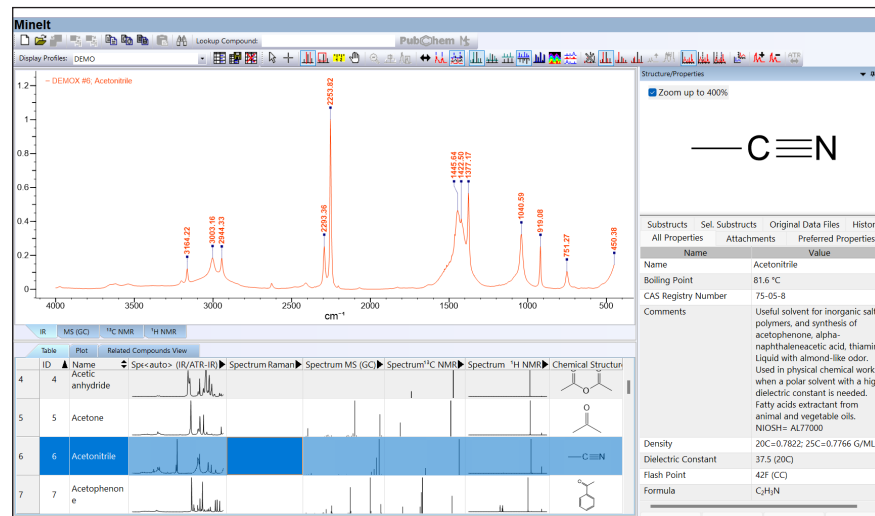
MineIt

Lookup Compound: PubChem

Display Profiles: DEMO

~ DEMOX #6; Acetonitrile

1.2
1
0.8
0.6
0.4
0.2
0

2253.82
3164.22
3003.16
2944.33
2293.36
1445.64
1422.50
1377.17
1040.59
919.08
751.27
450.38

4000 3500 3000 2500 2000 1500 1000 500
cm⁻¹

IR | MS (GC) | ¹³C NMR | ¹H NMR

Table | Plot | Related Compounds View

| | ID | Name | Spectrum <auto> (IR/ATR-IR) | Spectrum Raman | Spectrum MS (GC) | Spectrum ¹³C NMR | Spectrum ¹H NMR | Chemical Structure |
|---|---|---|---|---|---|---|---|---|
| 4 | 4 | Acetic anhydride | | | | | | |
| 5 | 5 | Acetone | | | | | | |
| 6 | 6 | Acetonitrile | | | | | | C≡N |
| 7 | 7 | Acetophenone | | | | | | |

Structure/Properties

Zoom up to 400%

C≡N

Substructs | Sel. Substructs | Original Data Files | Histor
All Properties | Attachments | Preferred Properties

| Name | Value |
|---|---|
| Name | Acetonitrile |
| Boiling Point | 81.6 °C |
| CAS Registry Number | 75-05-8 |
| Comments | Useful solvent for inorganic salt polymers, and synthesis of acetophenone, alpha-naphthaleneacetic acid, thiamin Liquid with almond-like odor. Used in physical chemical work when a polar solvent with a hig dielectric constant is needed. Fatty acids extractant from animal and vegetable oils. NIOSH= AL77000 |
| Density | 20C=0.7822; 25C=0.7766 G/ML |
| Dielectric Constant | 37.5 (20C) |
| Flash Point | 42F (CC) |
| Formula | $C_2H_3N$ |